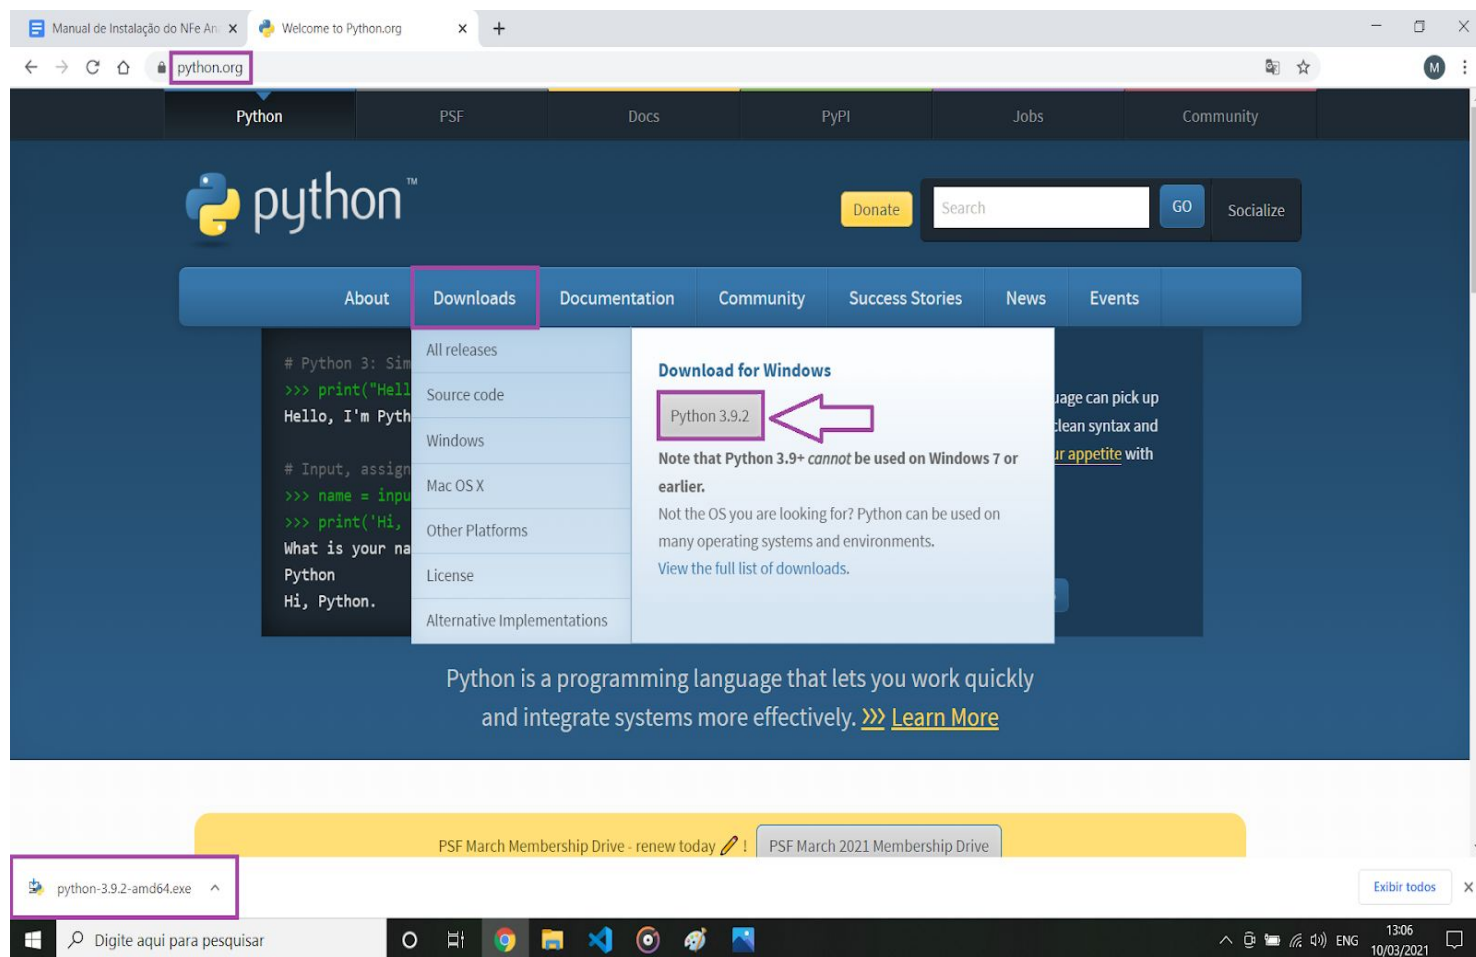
Manual de Instalação do NFe An ×
Welcome to Python.org ×
+

python.org

M

Python
PSF
Docs
PyPI
Jobs
Community

python™

Donate
Search
GO
Socialize

About
Downloads
Documentation
Community
Success Stories
News
Events

# Python 3: Sim
>>> print("Hell
Hello, I'm Pyth

# Input, assign
>>> name = inpu
>>> print('Hi,
What is your na
Python
Hi, Python.

All releases
Source code
Windows
Mac OS X
Other Platforms
License
Alternative Implementations

Download for Windows
Python 3.9.2
Note that Python 3.9+ *cannot* be used on Windows 7 or earlier.
Not the OS you are looking for? Python can be used on many operating systems and environments.
View the full list of downloads.

uage can pick up
lean syntax and
ur appetite with

Python is a programming language that lets you work quickly and integrate systems more effectively. >>> Learn More

PSF March Membership Drive - renew today !
PSF March 2021 Membership Drive

python-3.9.2-amd64.exe

Exibir todos
×

Digite aqui para pesquisar

ENG
13:06
10/03/2021